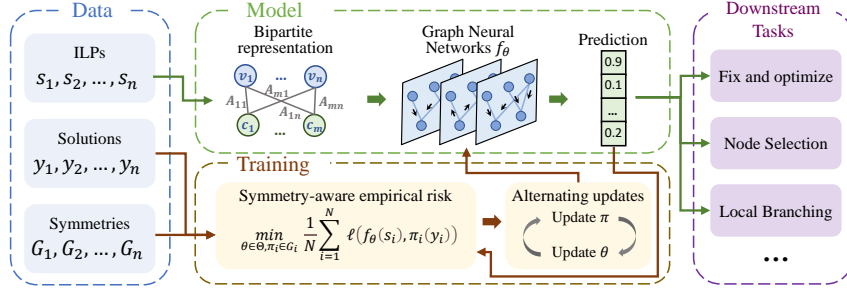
Data

ILPs
$s_1, s_2, \ldots, s_n$

Solutions
$y_1, y_2, \ldots, y_n$

Symmetries
$G_1, G_2, \ldots, G_n$

Model

Bipartite representation

$v_1$ ... $v_n$

$A_{11}$ $A_{m1}$ $A_{1n}$ $A_{mn}$

$c_1$ ... $c_m$

Graph Neural Networks $f_\theta$

Prediction

0.9
0.1
...
0.2

Training

Symmetry-aware empirical risk

$\min_{\theta \in \Theta, \pi_i \in G_i} \frac{1}{N} \sum_{i=1}^{N} \ell(f_\theta(s_i), \pi_i(y_i))$

Alternating updates

Update $\pi$

Update $\theta$

Downstream Tasks

Fix and optimize

Node Selection

Local Branching

...